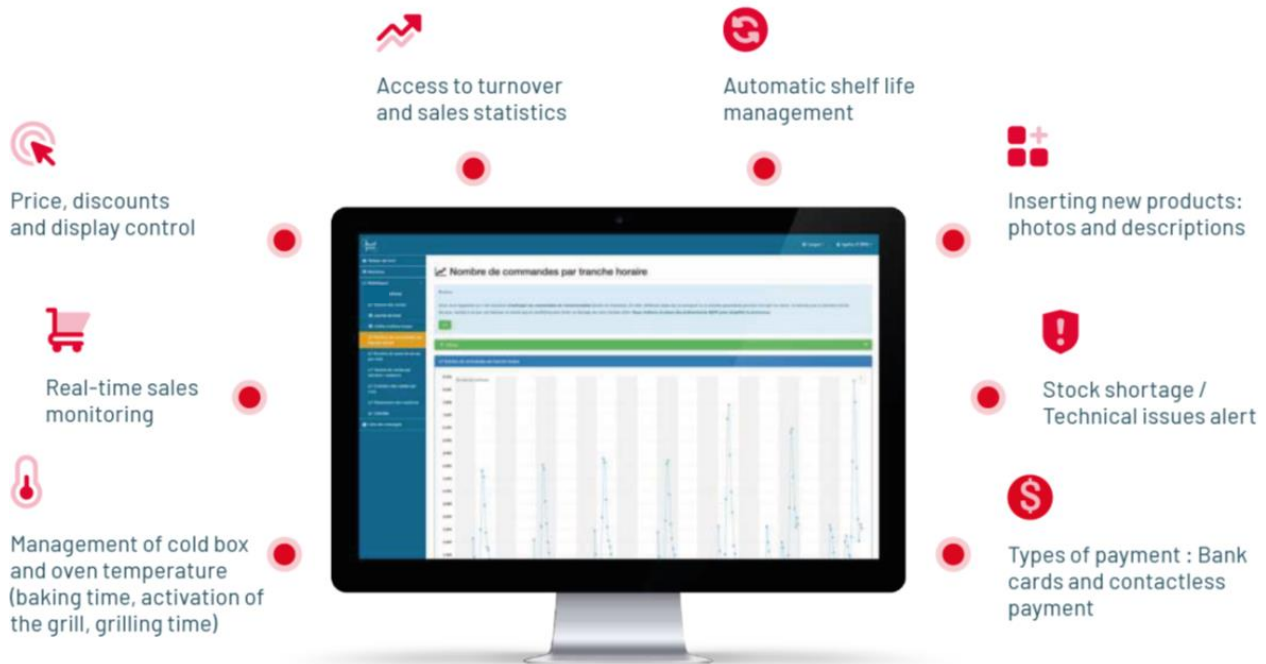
Access to turnover and sales statistics

Automatic shelf life management

Price, discounts and display control

Inserting new products: photos and descriptions

Real-time sales monitoring

Stock shortage / Technical issues alert

Management of cold box and oven temperature (baking time, activation of the grill, grilling time)

Types of payment : Bank cards and contactless payment

Nombre de commandes par tranche horaire

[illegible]